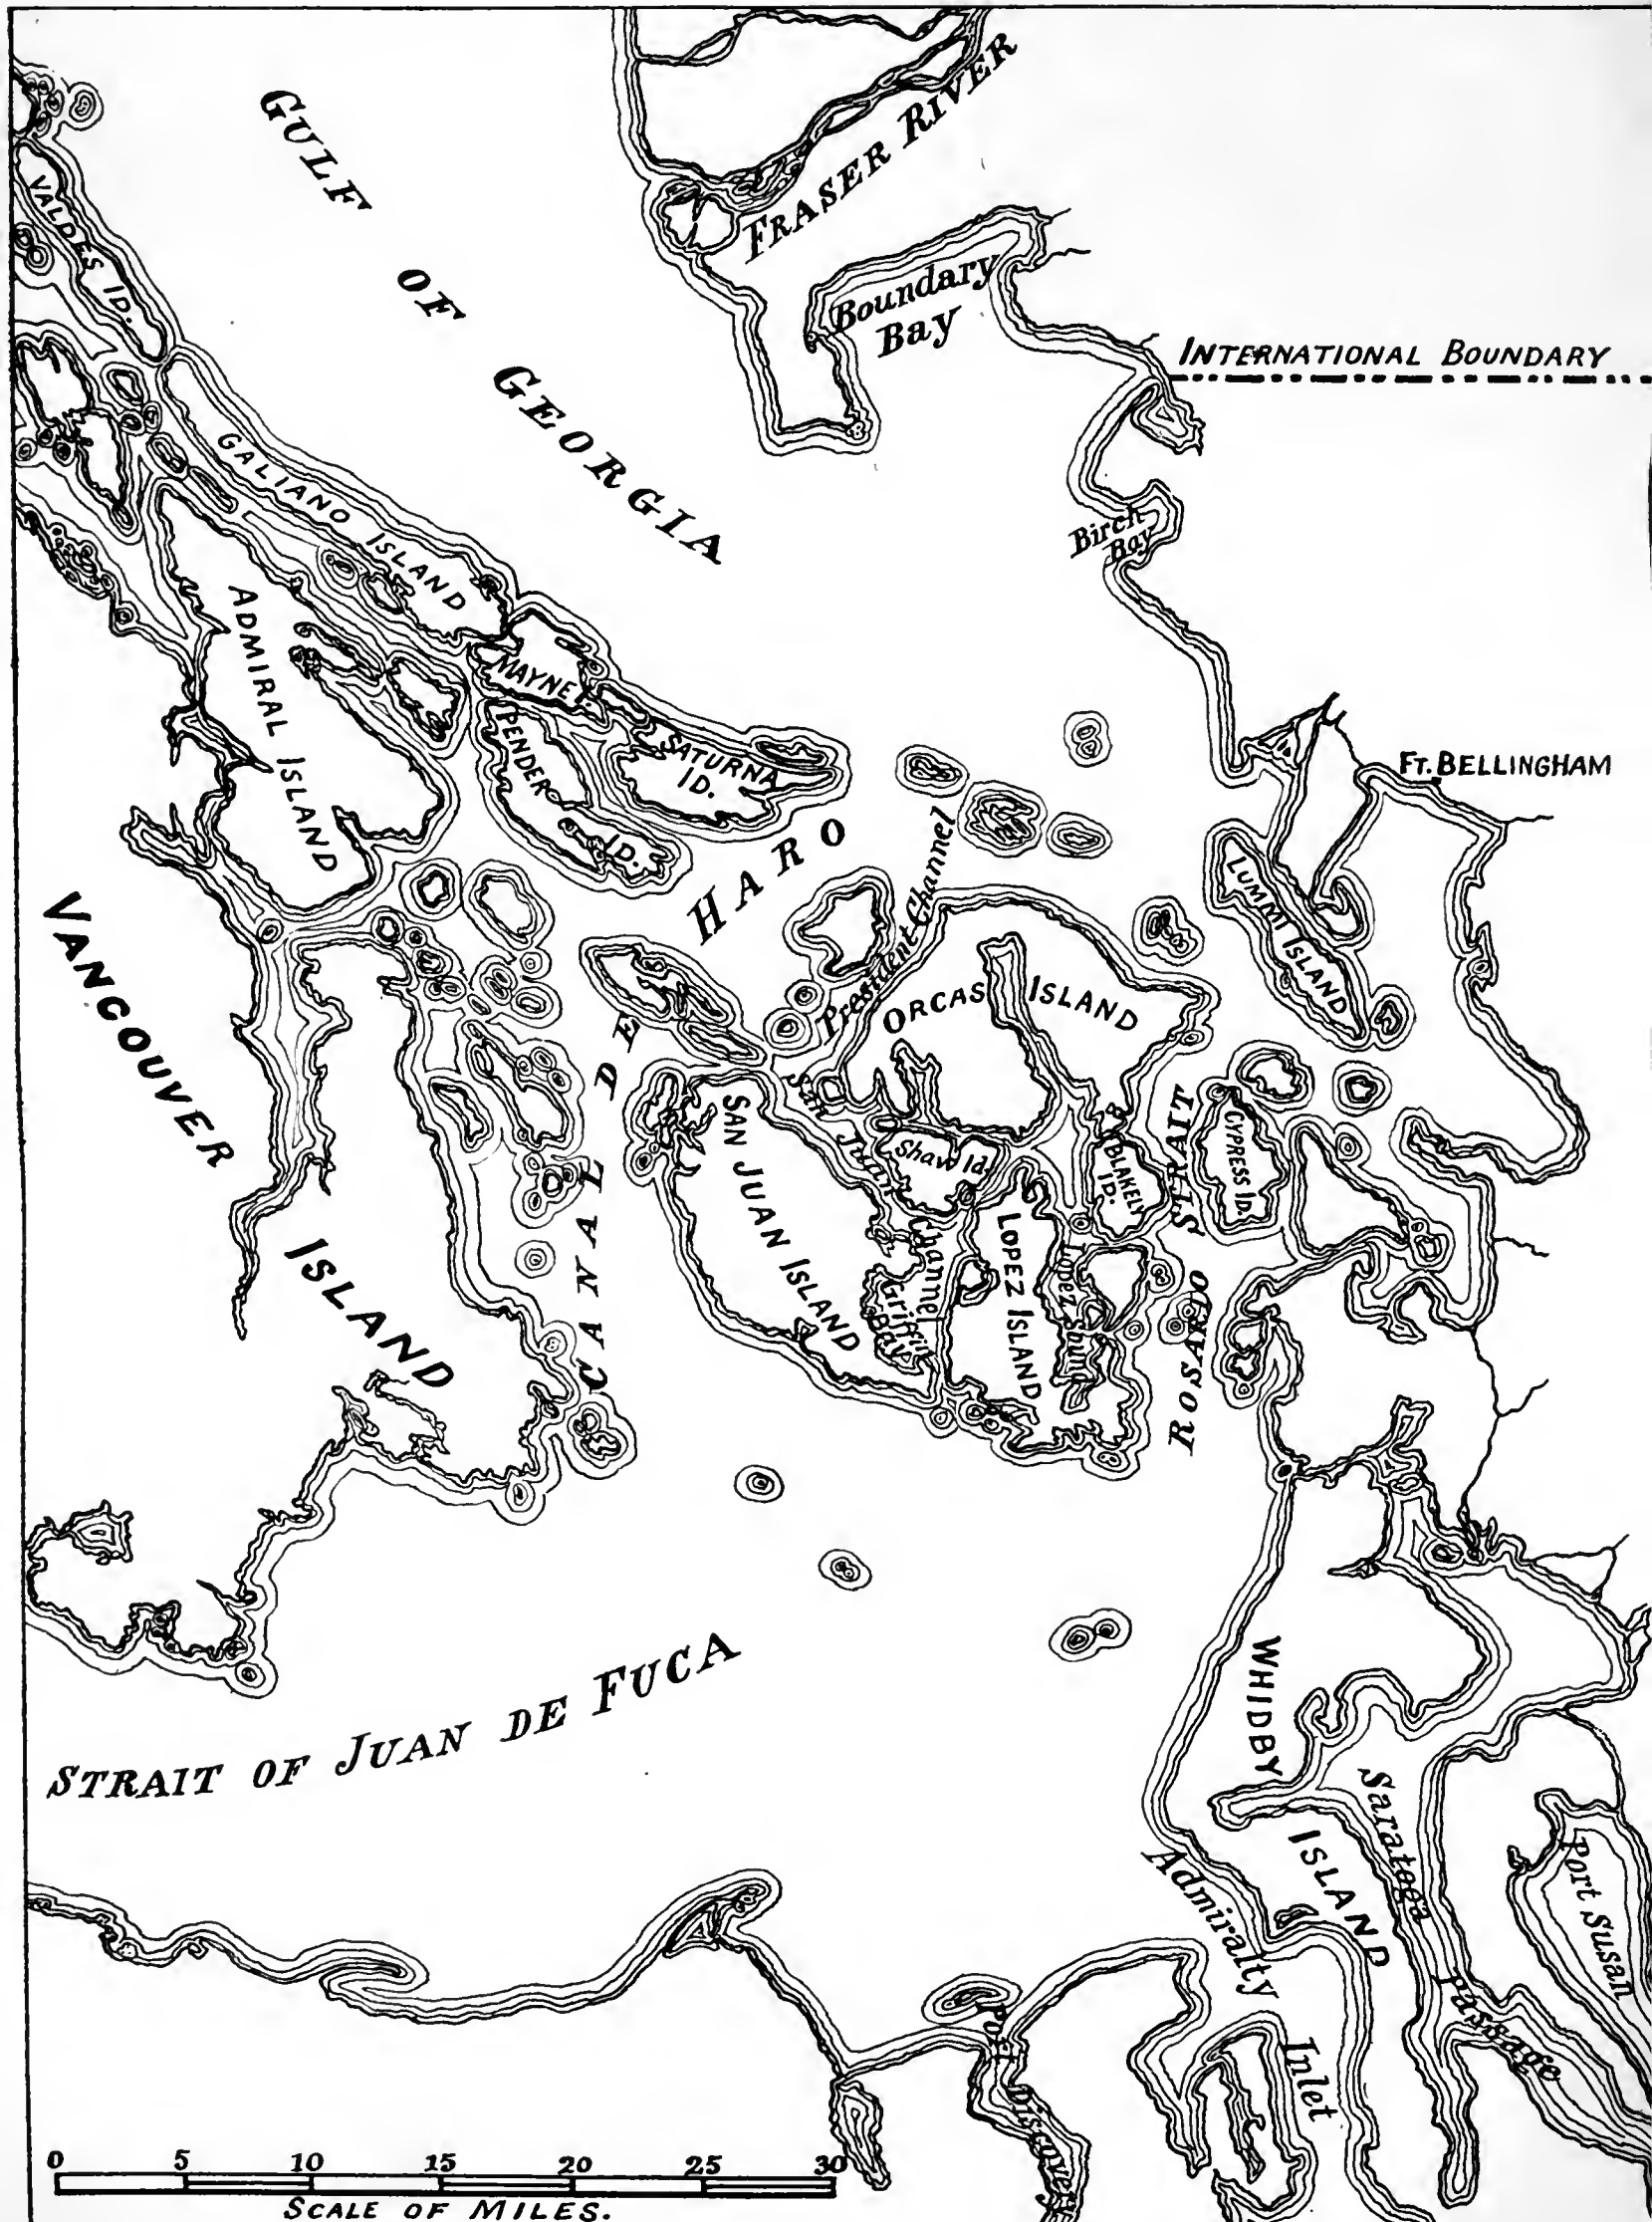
GULF OF GEORGIA

FRASER RIVER

Boundary Bay

INTERNATIONAL BOUNDARY

VALDES ID.

GALIANO ISLAND

ADMIRAL ISLAND

MAYNE

PENDER ID.

SATURNA ID.

Birch Bay

FT. BELLINGHAM

HARO

President Channel

CANAL DE

ORCAS ISLAND

LUMMI ISLAND

VANCOUVER ISLAND

SAN JUAN ISLAND

San Juan Channel

Shaw Id.

BLAKELY ID.

CYPRESS ID.

STRAIT

ROSARIO

LOPEZ ISLAND

Lopez Sound

Griffin Bay

STRAIT OF JUAN DE FUCA

WHIDBY ISLAND

Saratoga Passage

Port Susan

Admiralty Inlet

Port Discovery

0 5 10 15 20 25 30

SCALE OF MILES.